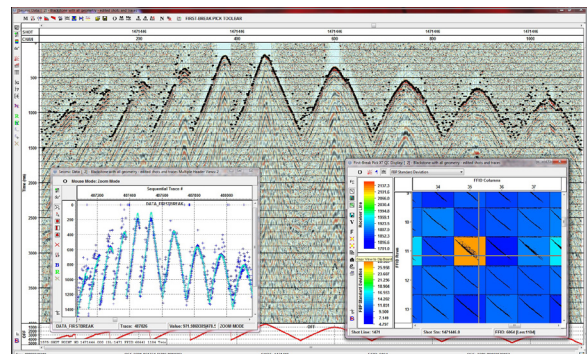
FIRST-BREAK PICK TOOLBAR

SHOT
CHAN

1475446
200
1475496
400
1475496
600
1475496
800
1475496
1000

Time (ms)
500
1000
1500
2000
2500
3000

Minute Mode: Zoom Mode

Sequential Trace #
487200
487300
487400
487500
DATA_FIRSTBREAK
1000
1200
1400

DATA_FIRSTBREAK
Trace: 487826
Value: 971.586
ZOOM MODE

FFID Columns
34
35
36
37

FFID Rows
11
12
13

Shot Line: 1471
Shot Sta: 1475446.0
FFID: 4464